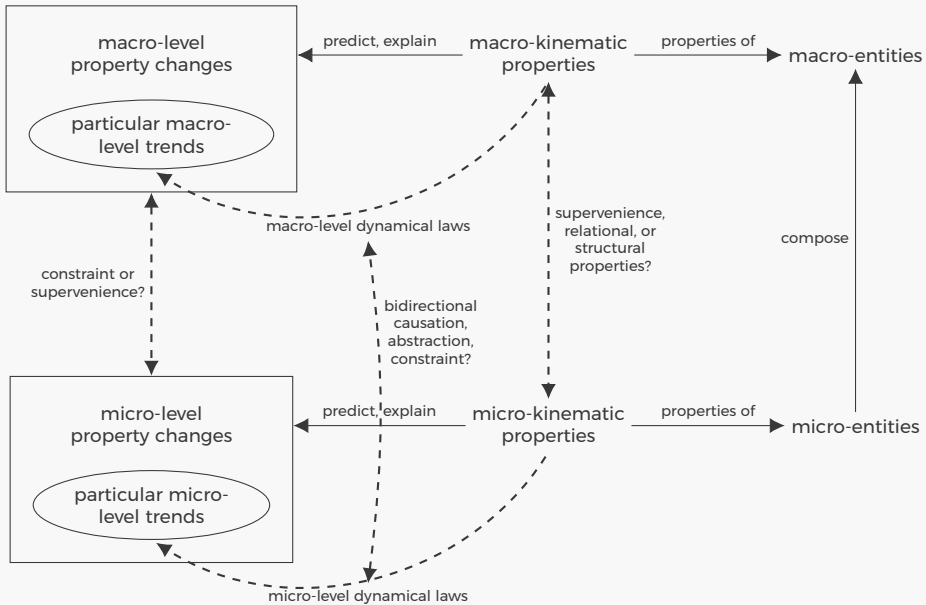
macro-level property changes

particular macro-level trends

predict, explain

macro-kinematic properties

properties of

macro-entities

macro-level dynamical laws

supervenience, relational, or structural properties?

compose

constraint or supervenience?

bidirectional causation, abstraction, constraint?

micro-level property changes

particular micro-level trends

predict, explain

micro-kinematic properties

properties of

micro-entities

micro-level dynamical laws